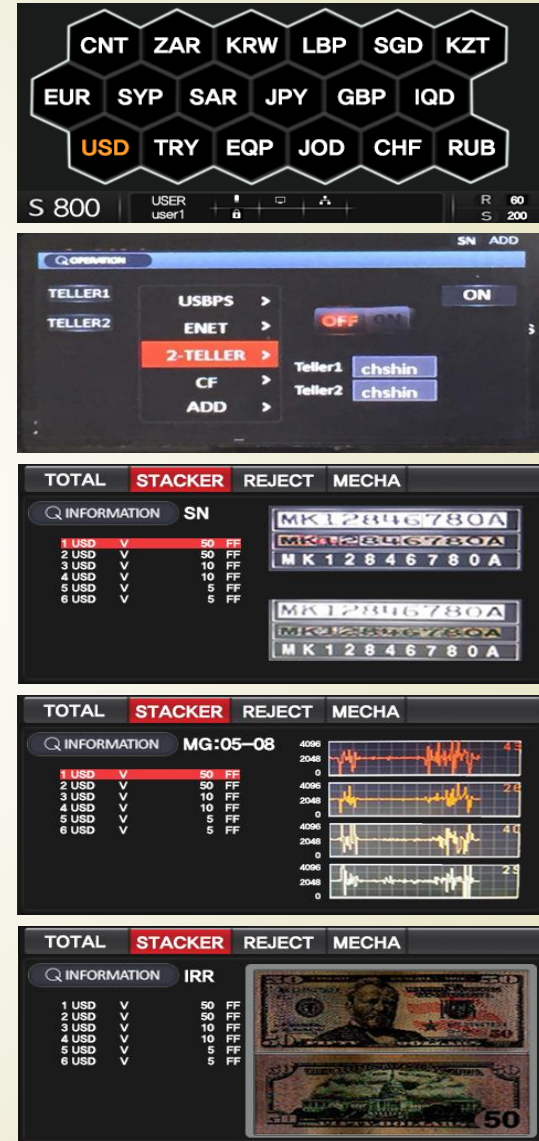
CNT ZAR KRW LBP SGD KZT
EUR SYP SAR JPY GBP IQD
USD TRY EQP JOD CHF RUB

S 800 USER user1 R 60 S 200

SN ADD
OPERATION
TELLER1
TELLER2
USBPS >
ENET >
2-TELLER >
CF >
ADD >
OFF ON
ON
Teller1 chshin
Teller2 chshin

TOTAL STACKER REJECT MECHA
INFORMATION SN

| | | | |
|---|---|---|---|
| 1 USD | V | 50 | FF |
| 2 USD | V | 50 | FF |
| 3 USD | V | 10 | FF |
| 4 USD | V | 10 | FF |
| 5 USD | V | 5 | FF |
| 6 USD | V | 5 | FF |

MK12846780A
MK12846780A
MK12846780A
MK12846780A
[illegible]
MK12846780A

TOTAL STACKER REJECT MECHA
INFORMATION MG:05–08

| | | | |
|---|---|---|---|
| 1 USD | V | 50 | FF |
| 2 USD | V | 50 | FF |
| 3 USD | V | 10 | FF |
| 4 USD | V | 10 | FF |
| 5 USD | V | 5 | FF |
| 6 USD | V | 5 | FF |

4096 2048 0 45
4096 2048 0 28
4096 2048 0 40
4096 2048 0 29

TOTAL STACKER REJECT MECHA
INFORMATION IRR

| | | | |
|---|---|---|---|
| 1 USD | V | 50 | FF |
| 2 USD | V | 50 | FF |
| 3 USD | V | 10 | FF |
| 4 USD | V | 10 | FF |
| 5 USD | V | 5 | FF |
| 6 USD | V | 5 | FF |

50
50